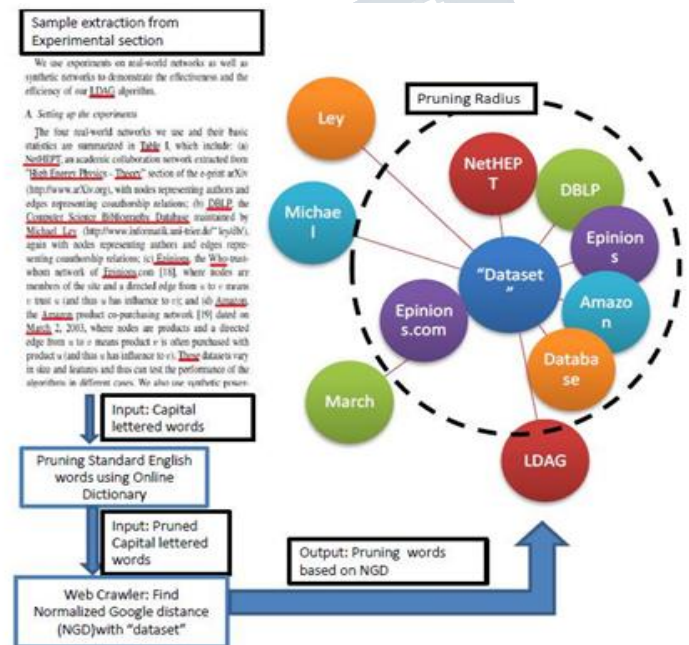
Sample extraction from Experimental section

We use experiments on real-world networks as well as synthetic networks to demonstrate the effectiveness and the efficiency of our LDAG algorithm.

A. Setting up the experiments

The four real-world networks we use and their basic statistics are summarized in Table I, which include: (a) NetHEPT, an academic collaboration network extracted from "High Energy Physics - Theory" section of the e-print arXiv (http://www.arXiv.org), with nodes representing authors and edges representing coauthorship relations; (b) DBLP, the Computer Science Bibliography Database maintained by Michael Ley (http://www.informatik.uni-trier.de/~ley/db/), again with nodes representing authors and edges representing coauthorship relations; (c) Epinions, the Who-trust-whom network of Epinions.com [18], where nodes are members of the site and a directed edge from u to v means v trust u (and thus u has influence to v); and (d) Amazon, the Amazon product co-purchasing network [19] dated on March 2, 2003, where nodes are products and a directed edge from u to v means product v is often purchased with product u (and thus u has influence to v). These datasets vary in size and features and thus can test the performance of the algorithms in different cases. We also use synthetic power-

Input: Capital lettered words

Pruning Standard English words using Online Dictionary

Input: Pruned Capital lettered words

Web Crawler: Find Normalized Google distance (NGD)with "dataset"

Output: Pruning words based on NGD

Pruning Radius

Ley

Michael

NetHEPT

DBLP

Epinions

"Dataset"

Epinions.com

Amazon

Database

March

LDAG